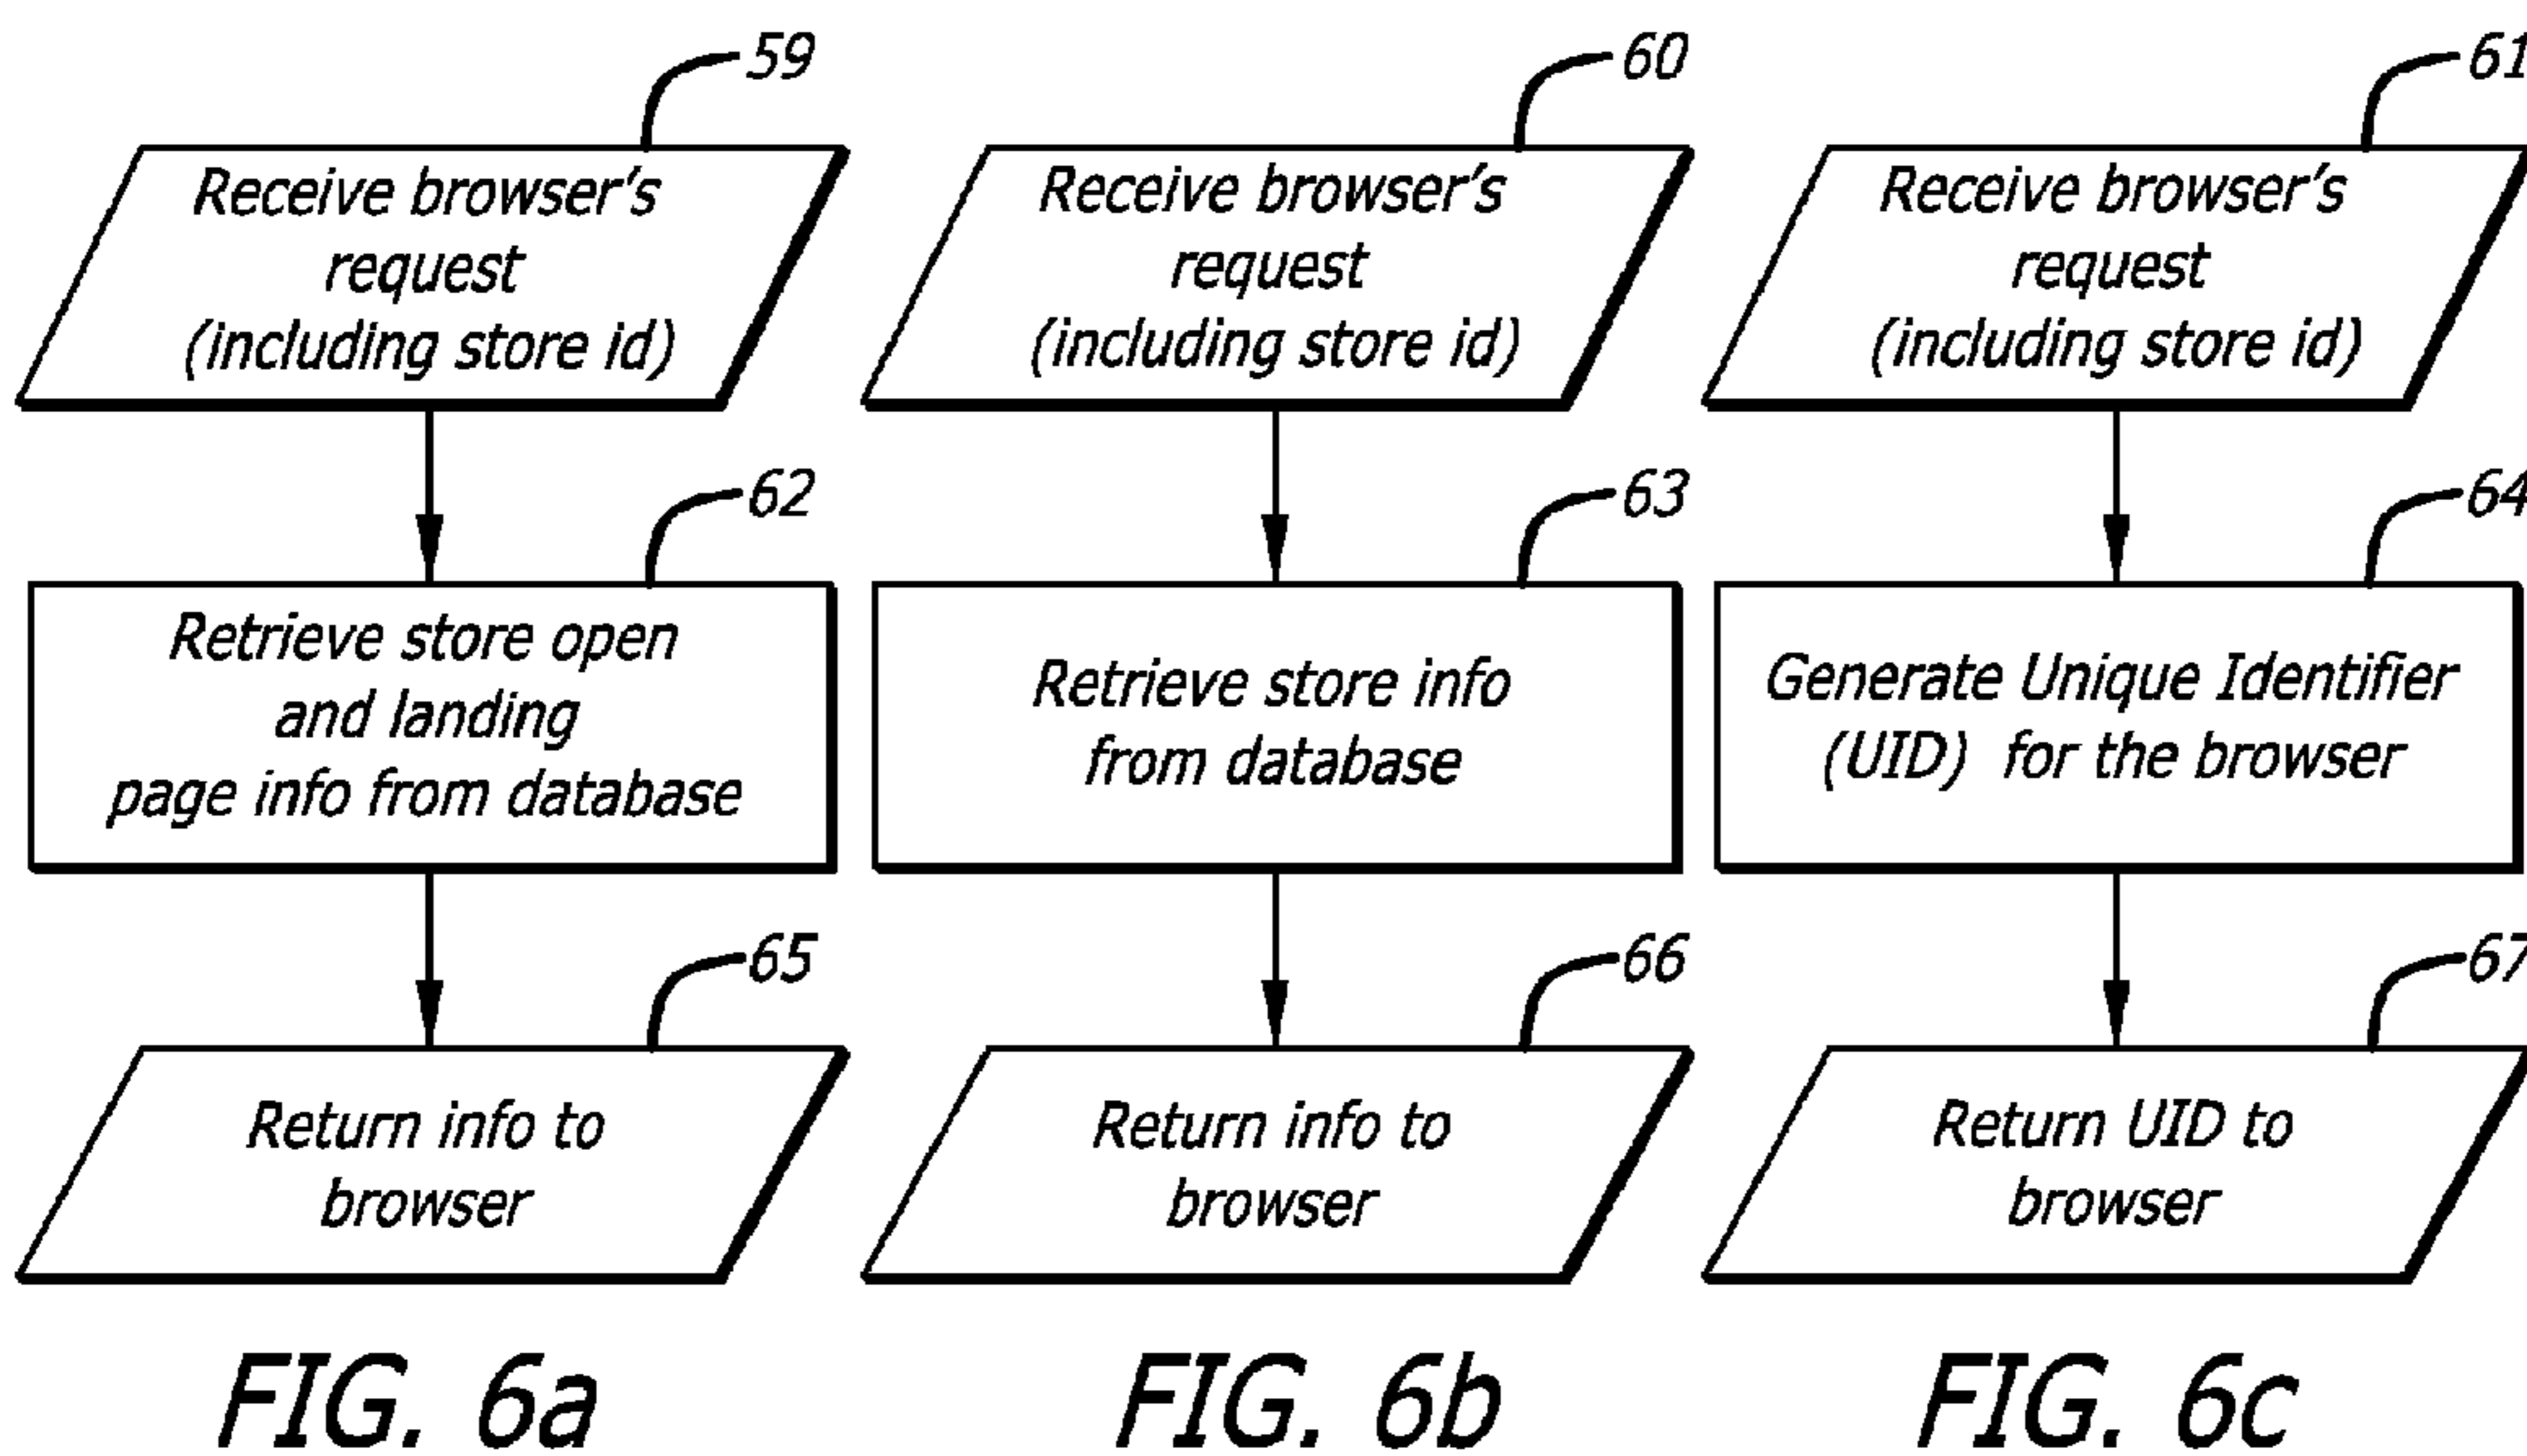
59

Receive browser's request (including store id)

62

Retrieve store open and landing page info from database

65

Return info to browser

FIG. 6a

60

Receive browser's request (including store id)

63

Retrieve store info from database

66

Return info to browser

FIG. 6b

61

Receive browser's request (including store id)

64

Generate Unique Identifier (UID) for the browser

67

Return UID to browser

FIG. 6c